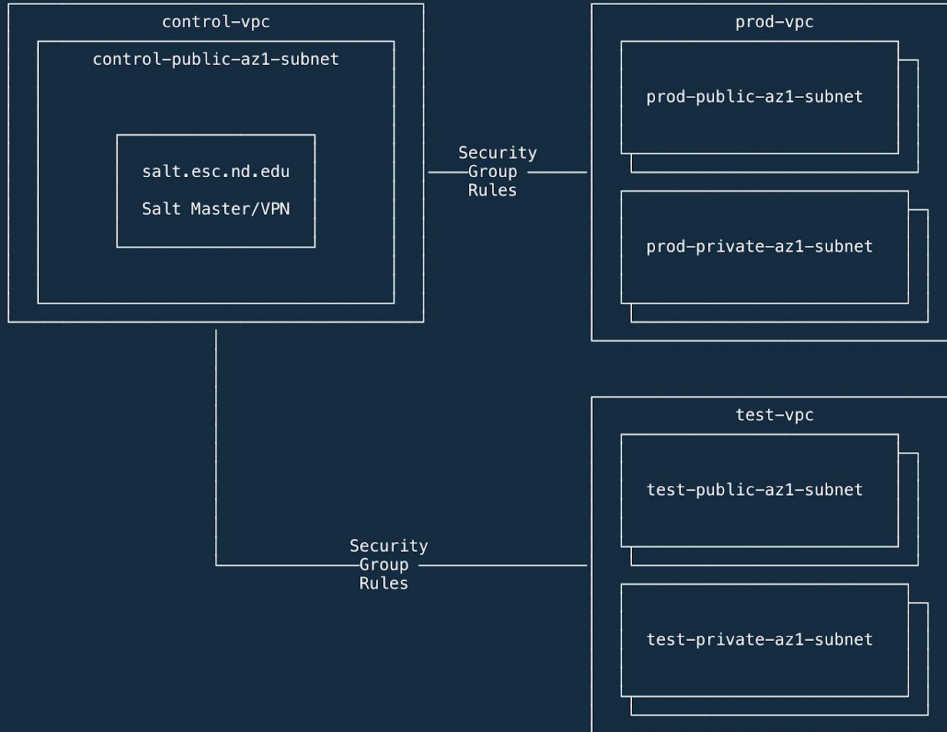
control–vpc

control–public–az1–subnet

salt.esc.nd.edu

Salt Master/VPN

Security Group Rules

prod–vpc

prod–public–az1–subnet

prod–private–az1–subnet

Security Group Rules

test–vpc

test–public–az1–subnet

test–private–az1–subnet